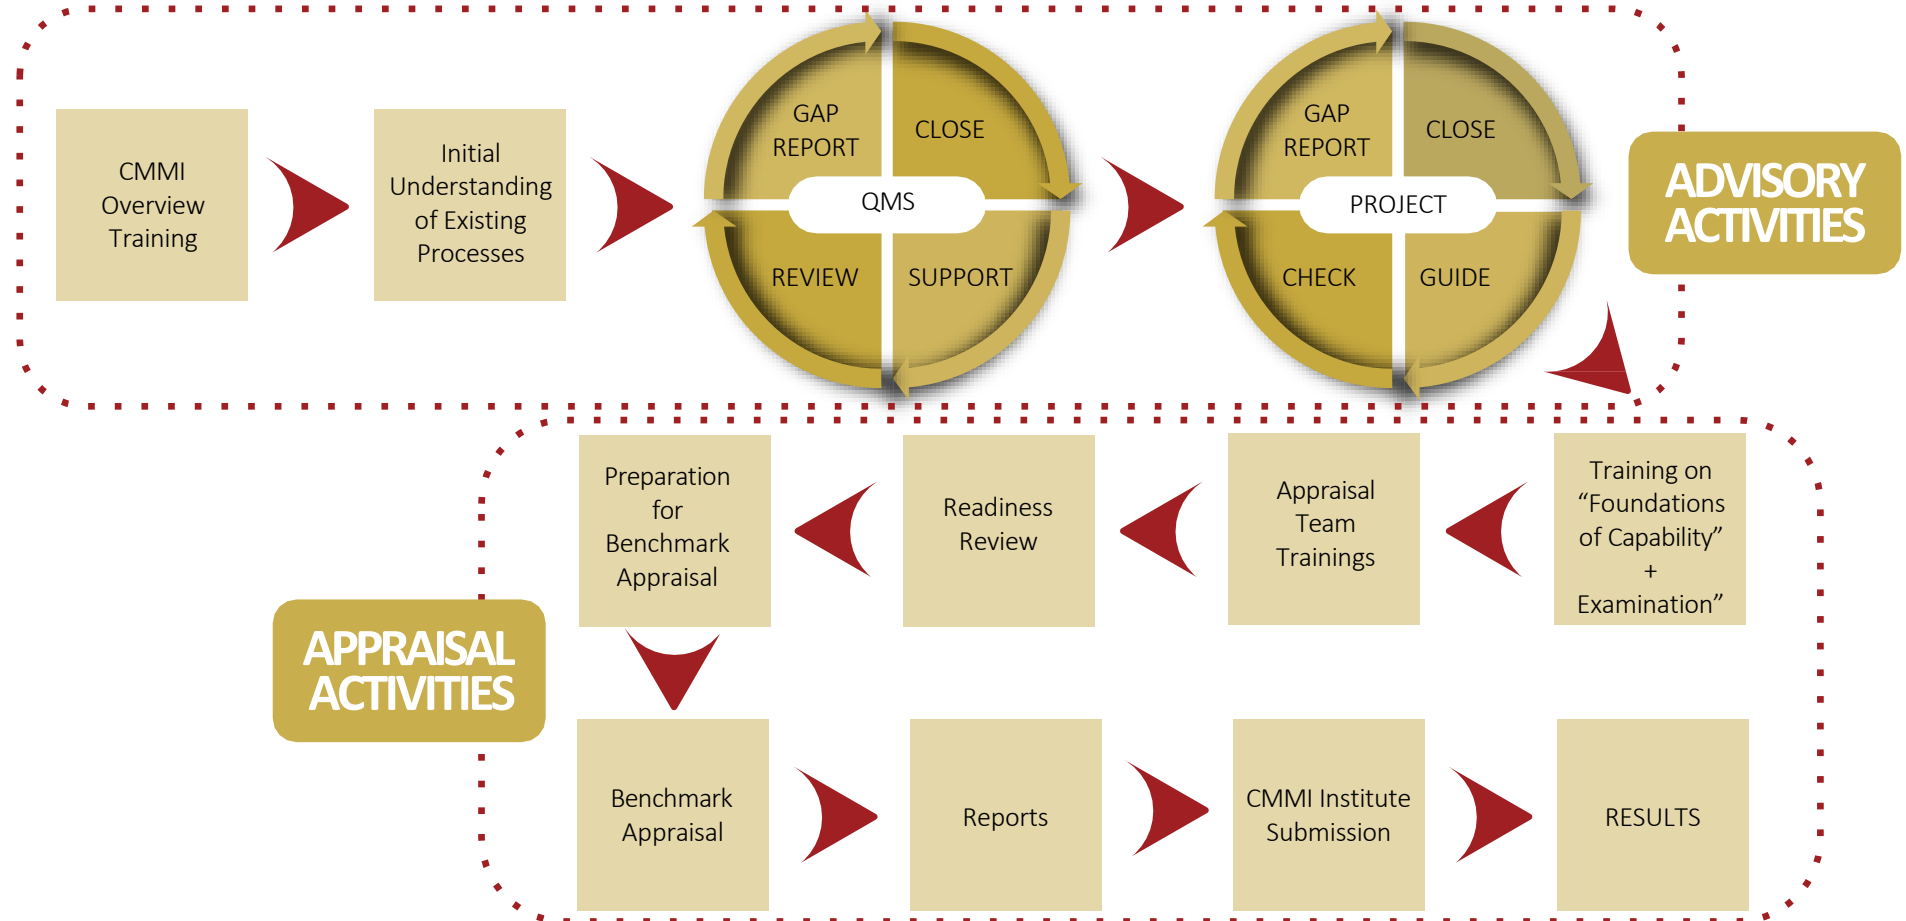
CMMI Overview Training

Initial Understanding of Existing Processes

GAP REPORT

CLOSE

QMS

REVIEW

SUPPORT

GAP REPORT

CLOSE

PROJECT

CHECK

GUIDE

ADVISORY ACTIVITIES

Training on “Foundations of Capability” + Examination”

Appraisal Team Trainings

Readiness Review

Preparation for Benchmark Appraisal

APPRAISAL ACTIVITIES

Benchmark Appraisal

Reports

CMMI Institute Submission

RESULTS